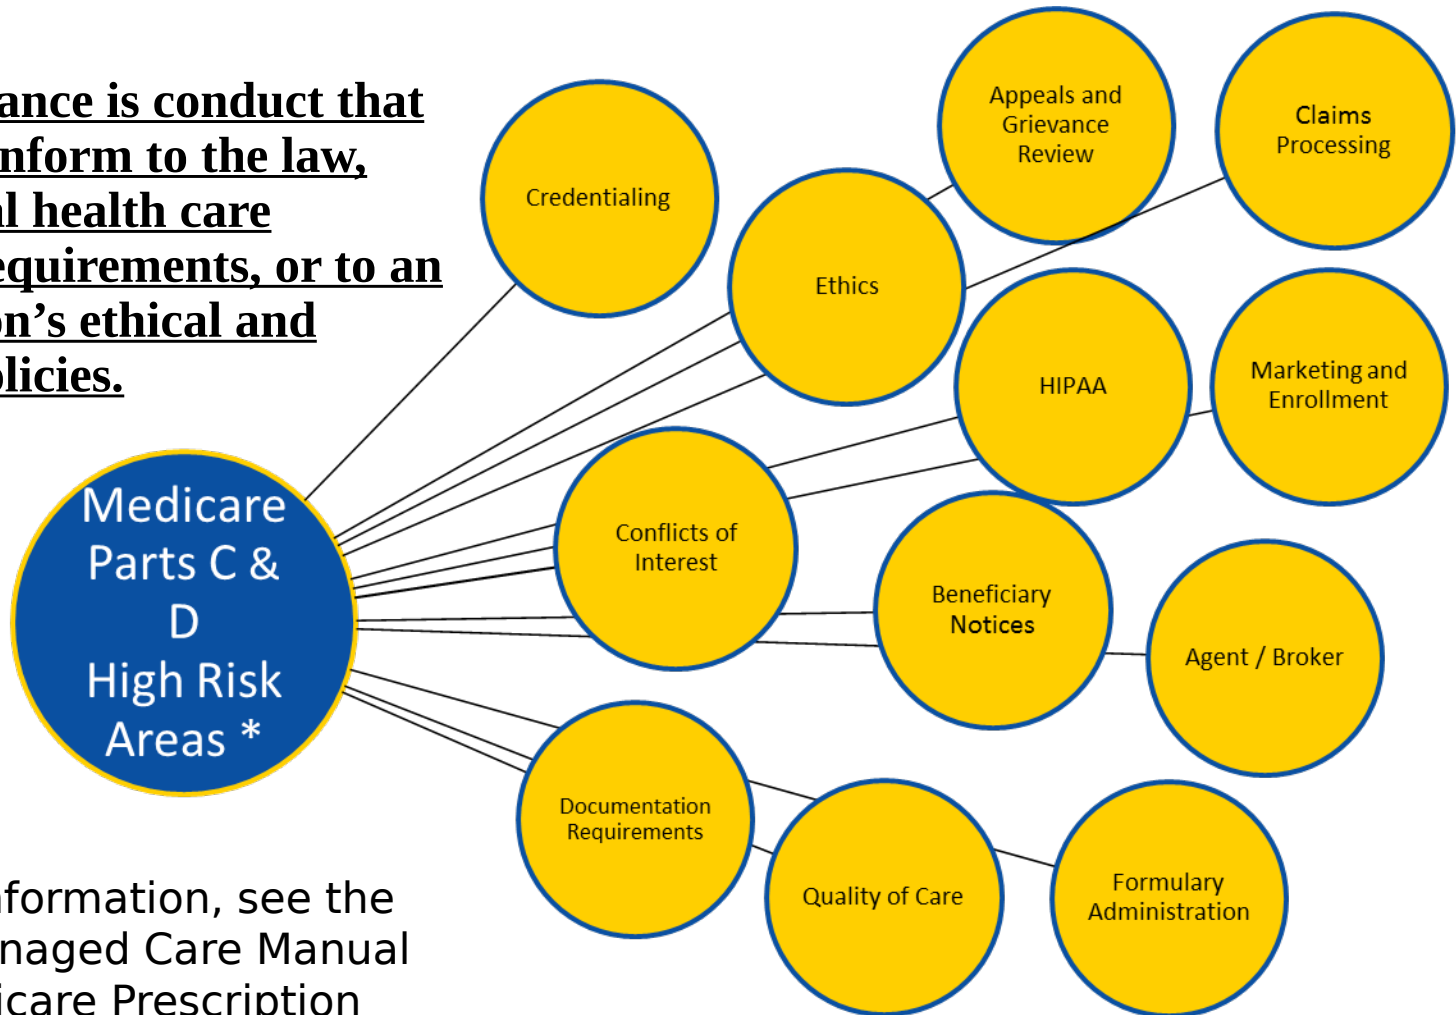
ance is conduct that nform to the law, l health care equirements, or to an n's ethical and licies.

Medicare Parts C & D High Risk Areas *

Credentialing

Ethics

Appeals and Grievance Review

Claims Processing

HIPAA

Marketing and Enrollment

Conflicts of Interest

Beneficiary Notices

Agent / Broker

Documentation Requirements

Quality of Care

Formulary Administration

formation, see the naged Care Manual icare Prescription